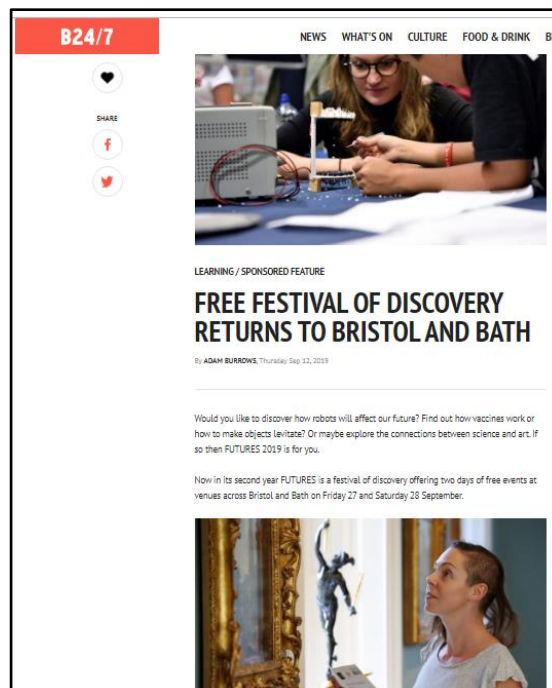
B24/7

NEWS WHAT'S ON CULTURE FOOD & DRINK B

SHARE

LEARNING / SPONSORED FEATURE

FREE FESTIVAL OF DISCOVERY RETURNS TO BRISTOL AND BATH

By ADAM BURROWS, Thursday Sep 12, 2019

Would you like to discover how robots will affect our future? Find out how vaccines work or how to make objects levitate? Or maybe explore the connections between science and art. If so then FUTURES 2019 is for you.

Now in its second year FUTURES is a festival of discovery offering two days of free events at venues across Bristol and Bath on Friday 27 and Saturday 28 September.